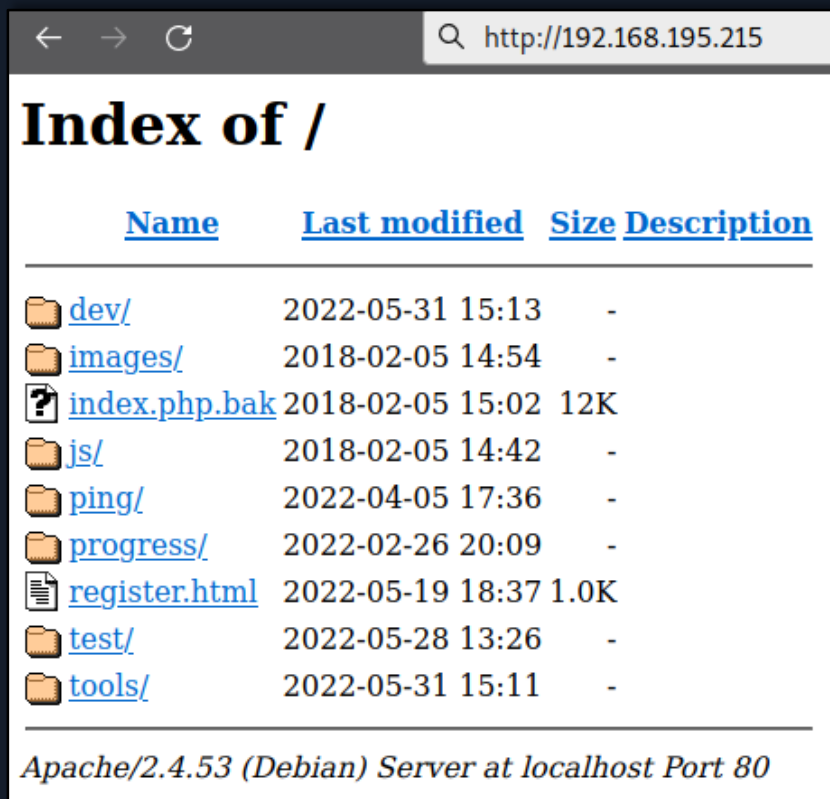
http://192.168.195.215

# Index of /

| Name | Last modified | Size | Description |
|---|---|---|---|
| dev/ | 2022-05-31 15:13 | - | |
| images/ | 2018-02-05 14:54 | - | |
| index.php.bak | 2018-02-05 15:02 | 12K | |
| js/ | 2018-02-05 14:42 | - | |
| ping/ | 2022-04-05 17:36 | - | |
| progress/ | 2022-02-26 20:09 | - | |
| register.html | 2022-05-19 18:37 | 1.0K | |
| test/ | 2022-05-28 13:26 | - | |
| tools/ | 2022-05-31 15:11 | - | |

Apache/2.4.53 (Debian) Server at localhost Port 80